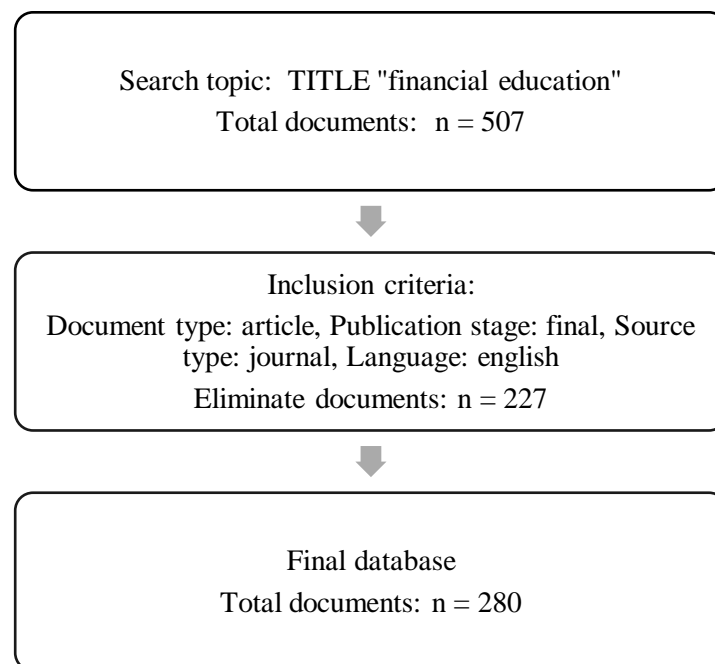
Search topic: TITLE "financial education"
Total documents: n = 507

Inclusion criteria:
Document type: article, Publication stage: final, Source type: journal, Language: english
Eliminate documents: n = 227

Final database
Total documents: n = 280